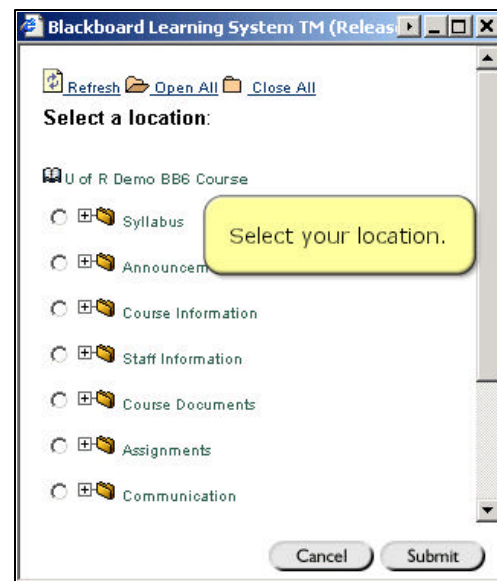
Blackboard Learning System TM (Releas

Refresh Open All Close All

Select a location:

U of R Demo BB6 Course

Syllabus

Select your location.

Announcem

Course Information

Staff Information

Course Documents

Assignments

Communication

Cancel Submit